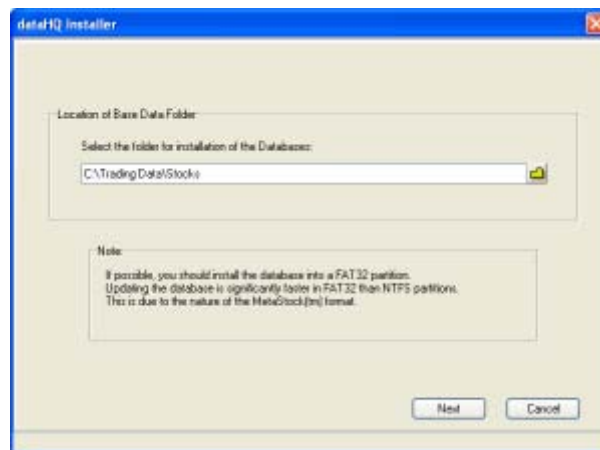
dataHQ Installer

Location of Base Data Folder

Select the folder for installation of the Databases:

C:\Trading Data\Stocks

Note:

If possible, you should install the database into a FAT32 partition.
Updating the database is significantly faster in FAT32 than NTFS partitions.
This is due to the nature of the MetaStock(tm) format.

Next

Cancel